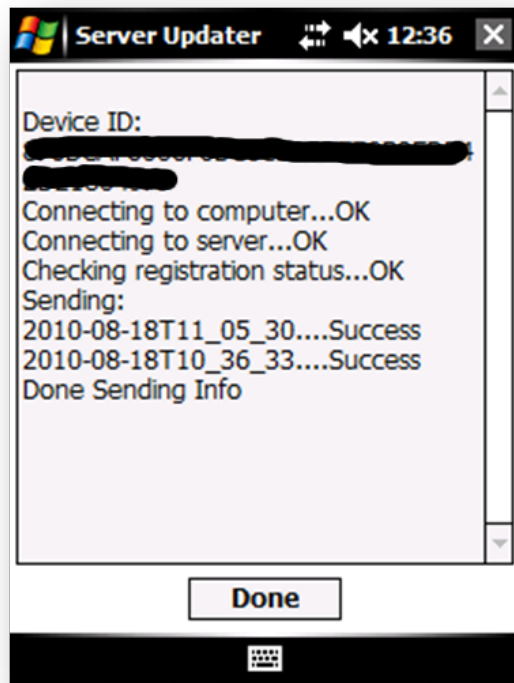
Server Updater 12:36

Device ID:
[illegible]
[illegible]
Connecting to computer...OK
Connecting to server...OK
Checking registration status...OK
Sending:
2010-08-18T11_05_30.....Success
2010-08-18T10_36_33.....Success
Done Sending Info

Done